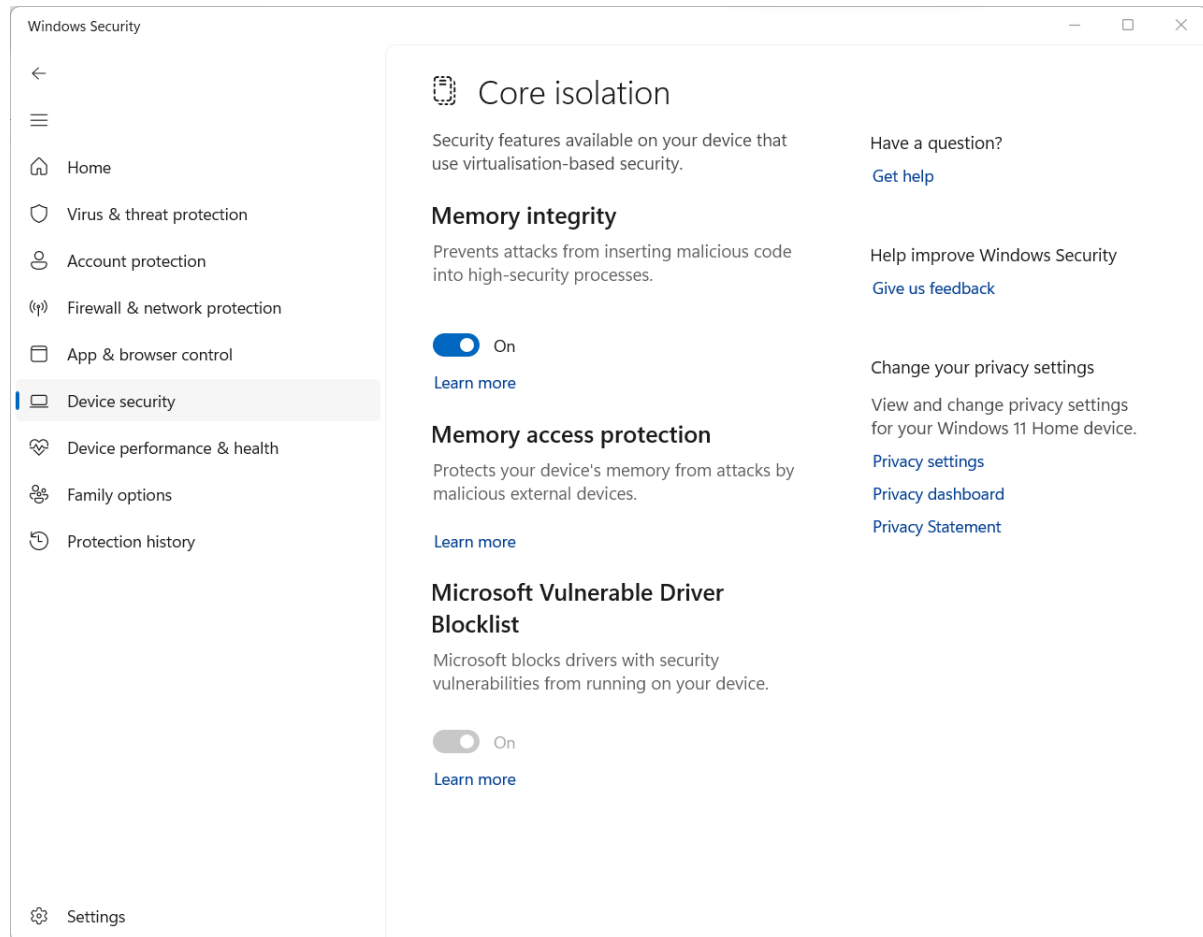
Windows Security

Home
Virus & threat protection
Account protection
Firewall & network protection
App & browser control
Device security
Device performance & health
Family options
Protection history

Settings

Core isolation

Security features available on your device that use virtualisation-based security.

Memory integrity

Prevents attacks from inserting malicious code into high-security processes.

On

Learn more

Memory access protection

Protects your device's memory from attacks by malicious external devices.

Learn more

Microsoft Vulnerable Driver Blocklist

Microsoft blocks drivers with security vulnerabilities from running on your device.

On

Learn more

Have a question?
Get help

Help improve Windows Security
Give us feedback

Change your privacy settings
View and change privacy settings for your Windows 11 Home device.
Privacy settings
Privacy dashboard
Privacy Statement